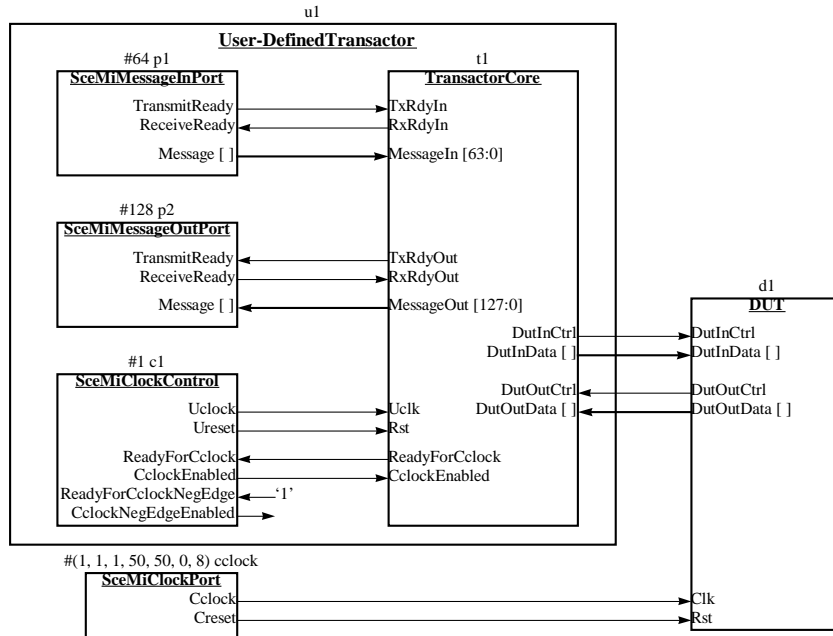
u1

User-DefinedTransactor

#64 p1

SceMiMessageInPort

TransmitReady
ReceiveReady
Message [ ]

t1

TransactorCore

TxRdyIn
RxRdyIn
MessageIn [63:0]

#128 p2

SceMiMessageOutPort

TransmitReady
ReceiveReady
Message [ ]

TxRdyOut
RxRdyOut
MessageOut [127:0]

d1

DUT

DutInCtrl
DutInData [ ]

DutInCtrl
DutInData [ ]

DutOutCtrl
DutOutData [ ]

DutOutCtrl
DutOutData [ ]

#1 c1

SceMiClockControl

Uclock
Ureset
ReadyForCclock
CclockEnabled
ReadyForCclockNegEdge
CclockNegEdgeEnabled

'1'

Uclk
Rst
ReadyForCclock
CclockEnabled

#(1, 1, 1, 50, 50, 0, 8) cclock

SceMiClockPort

Cclock
Creset

Clk
Rst